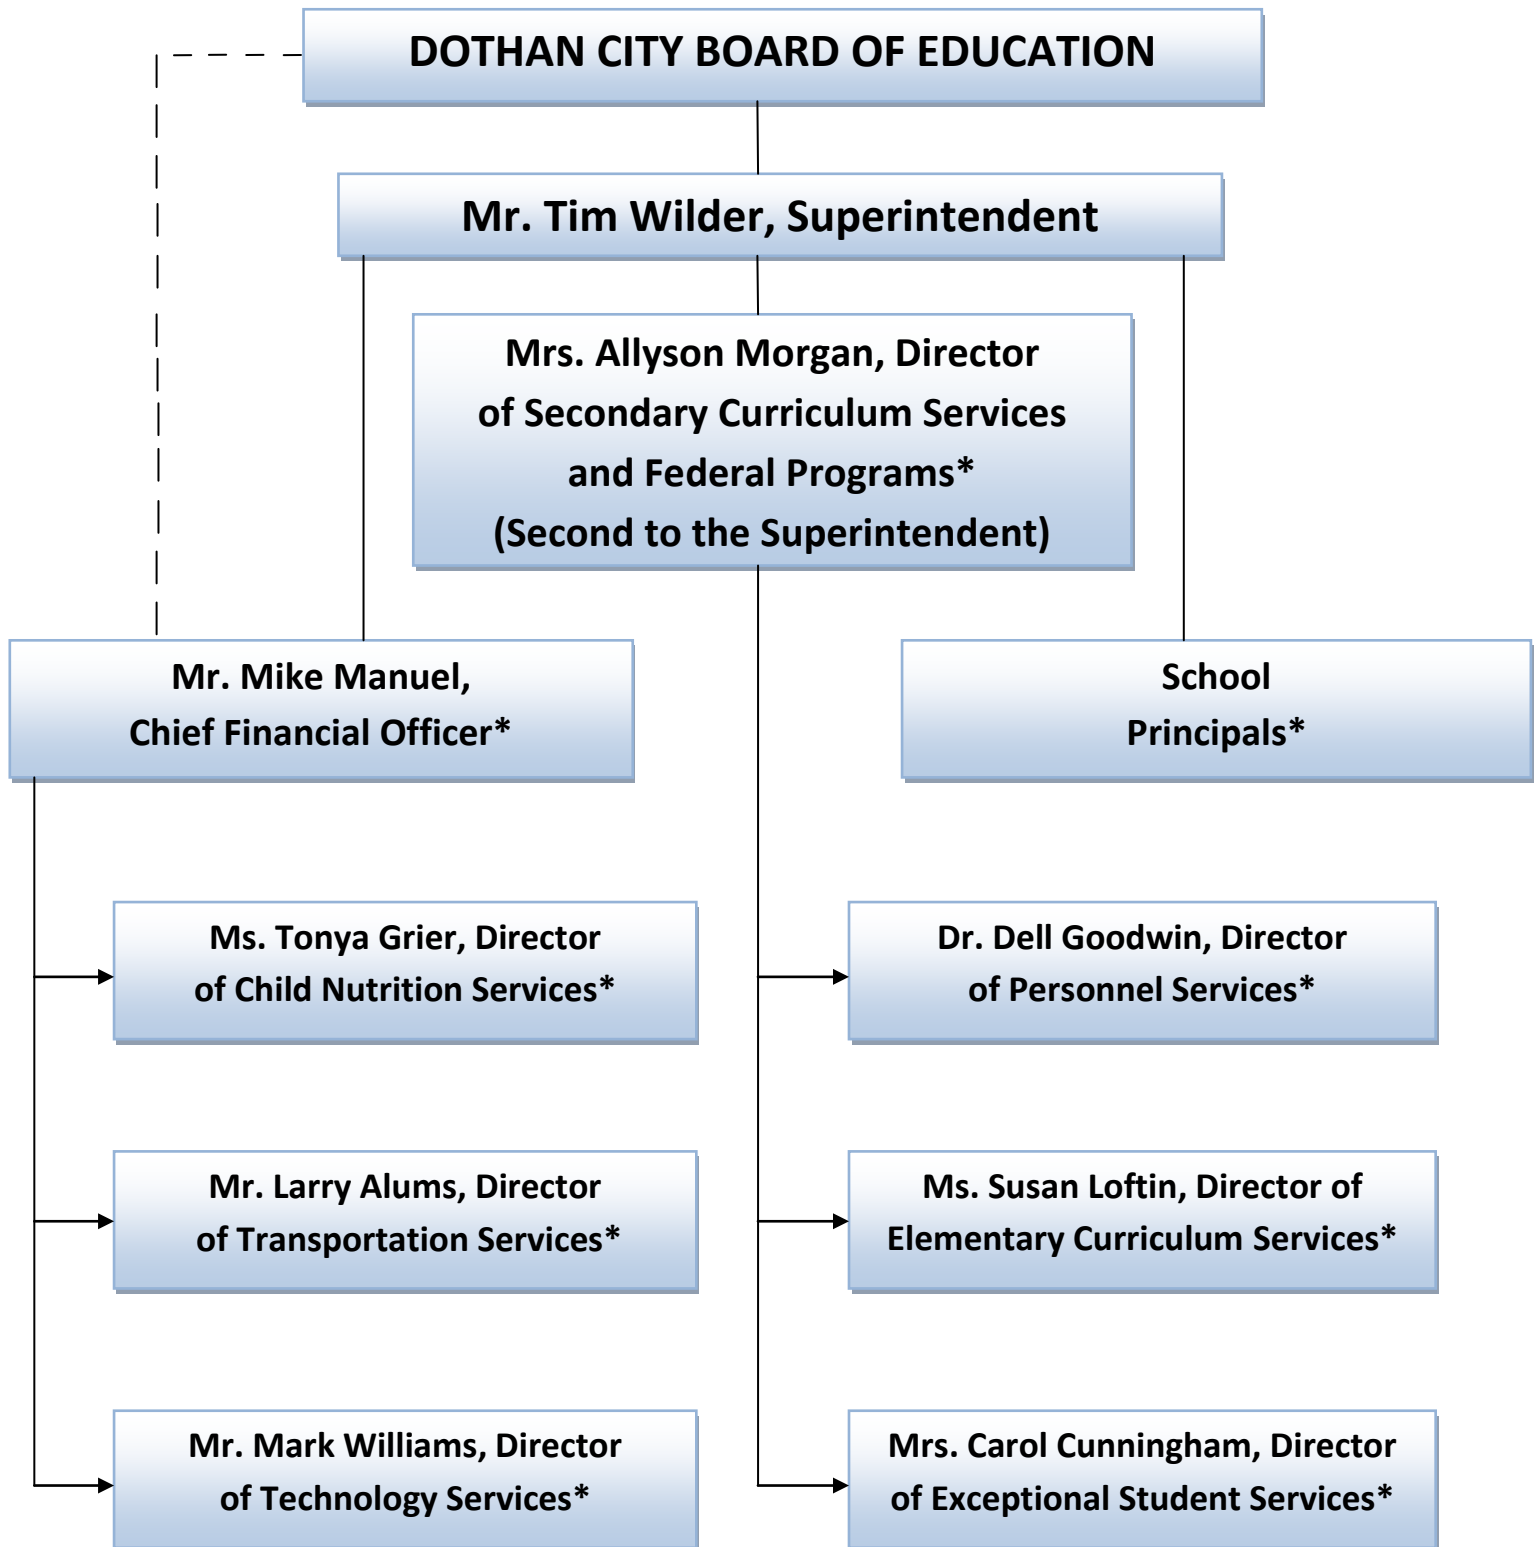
DOTHAN CITY BOARD OF EDUCATION

Mr. Tim Wilder, Superintendent

Mrs. Allyson Morgan, Director of Secondary Curriculum Services and Federal Programs* (Second to the Superintendent)

Mr. Mike Manuel, Chief Financial Officer*

School Principals*

Ms. Tonya Grier, Director of Child Nutrition Services*

Mr. Larry Alums, Director of Transportation Services*

Mr. Mark Williams, Director of Technology Services*

Dr. Dell Goodwin, Director of Personnel Services*

Ms. Susan Loftin, Director of Elementary Curriculum Services*

Mrs. Carol Cunningham, Director of Exceptional Student Services*